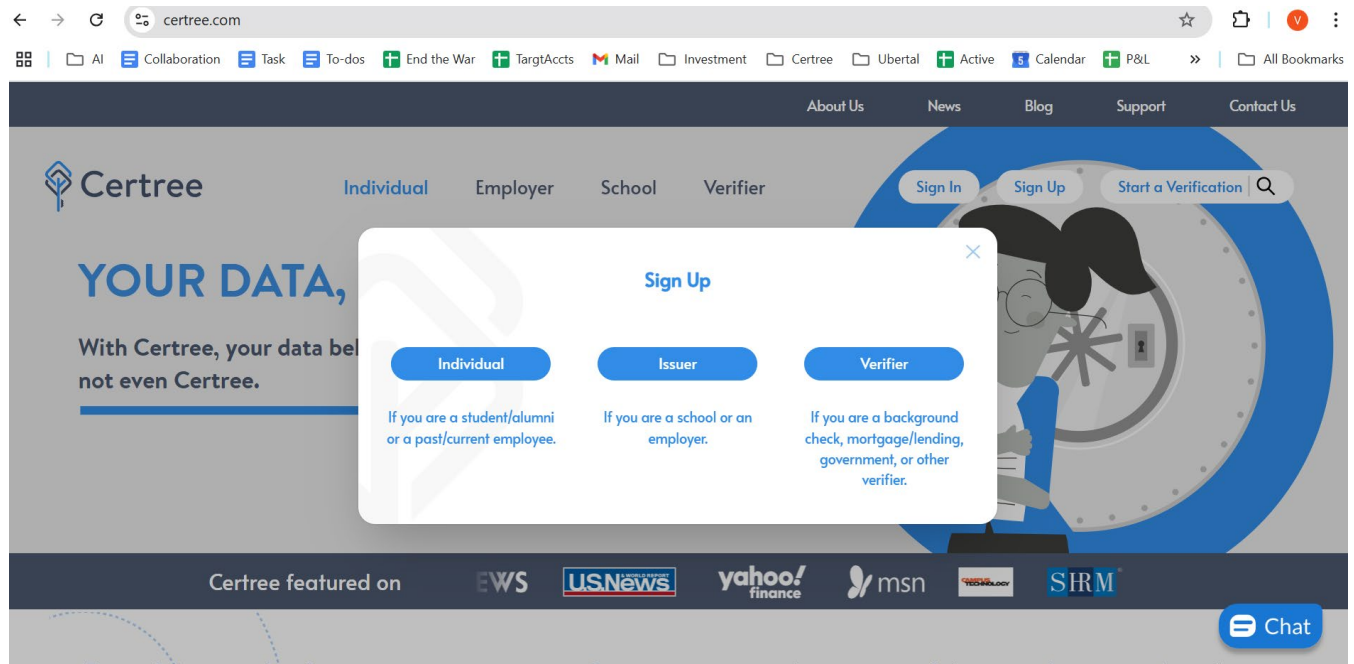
certree.com

AI Collaboration Task To-dos End the War TargtAccts Mail Investment Certree Ubertal Active Calendar P&L » All Bookmarks

About Us News Blog Support Contact Us

Certree

Individual Employer School Verifier

Sign In Sign Up Start a Verification

YOUR DATA,

With Certree, your data bel
not even Certree.

Sign Up

Individual

If you are a student/alumni or a past/current employee.

Issuer

If you are a school or an employer.

Verifier

If you are a background check, mortgage/lending, government, or other verifier.

Certree featured on EWS U.S.News & WORLD REPORT yahoo! finance msn CAMPUS TECHNOLOGY SHRM

Chat